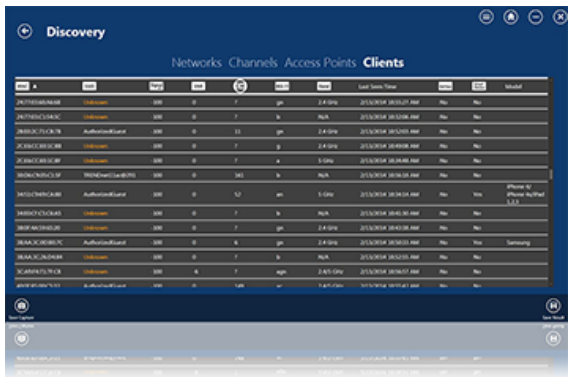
Discovery

Networks Channels Access Points Clients

| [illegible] | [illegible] | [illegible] | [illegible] | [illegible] | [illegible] | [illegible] | Last Seen Time | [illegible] | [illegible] | Model |
|---|---|---|---|---|---|---|---|---|---|---|
| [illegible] | Unknown | 100 | 0 | 7 | gn | 2.4 GHz | 2/13/2014 10:55:27 AM | No | No | |
| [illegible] | Unknown | 100 | 0 | 7 | b | N/A | 2/13/2014 10:53:11 AM | No | No | |
| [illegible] | AuthorizedGuest | 100 | 0 | 11 | gn | 2.4 GHz | 2/13/2014 10:52:00 AM | No | No | |
| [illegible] | Unknown | 100 | 0 | 7 | g | 2.4 GHz | 2/13/2014 10:49:08 AM | No | No | |
| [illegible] | Unknown | 100 | 0 | 7 | a | 5 GHz | 2/13/2014 10:24:48 AM | No | No | |
| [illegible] | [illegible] | 100 | 0 | 161 | b | N/A | 2/13/2014 10:56:18 AM | No | No | |
| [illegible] | AuthorizedGuest | 100 | 0 | 52 | an | 5 GHz | 2/13/2014 10:34:04 AM | No | Yes | iPhone 4/ iPhone 4s/iPad 1,2,3 |
| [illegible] | Unknown | 100 | 0 | 7 | b | N/A | 2/13/2014 10:41:30 AM | No | No | |
| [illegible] | Unknown | 100 | 0 | 7 | b | N/A | 2/13/2014 10:48:36 AM | No | No | |
| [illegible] | AuthorizedGuest | 100 | 0 | 6 | gn | 2.4 GHz | 2/13/2014 10:50:31 AM | No | Yes | Samsung |
| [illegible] | Unknown | 100 | 0 | 7 | b | N/A | 2/13/2014 10:55:22 AM | No | No | |
| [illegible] | Unknown | 100 | 6 | 7 | agn | 2.4/5 GHz | 2/13/2014 10:56:07 AM | No | No | |
| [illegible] | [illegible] | 100 | 0 | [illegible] | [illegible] | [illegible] | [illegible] | No | No | |

Start Capture

Save Result